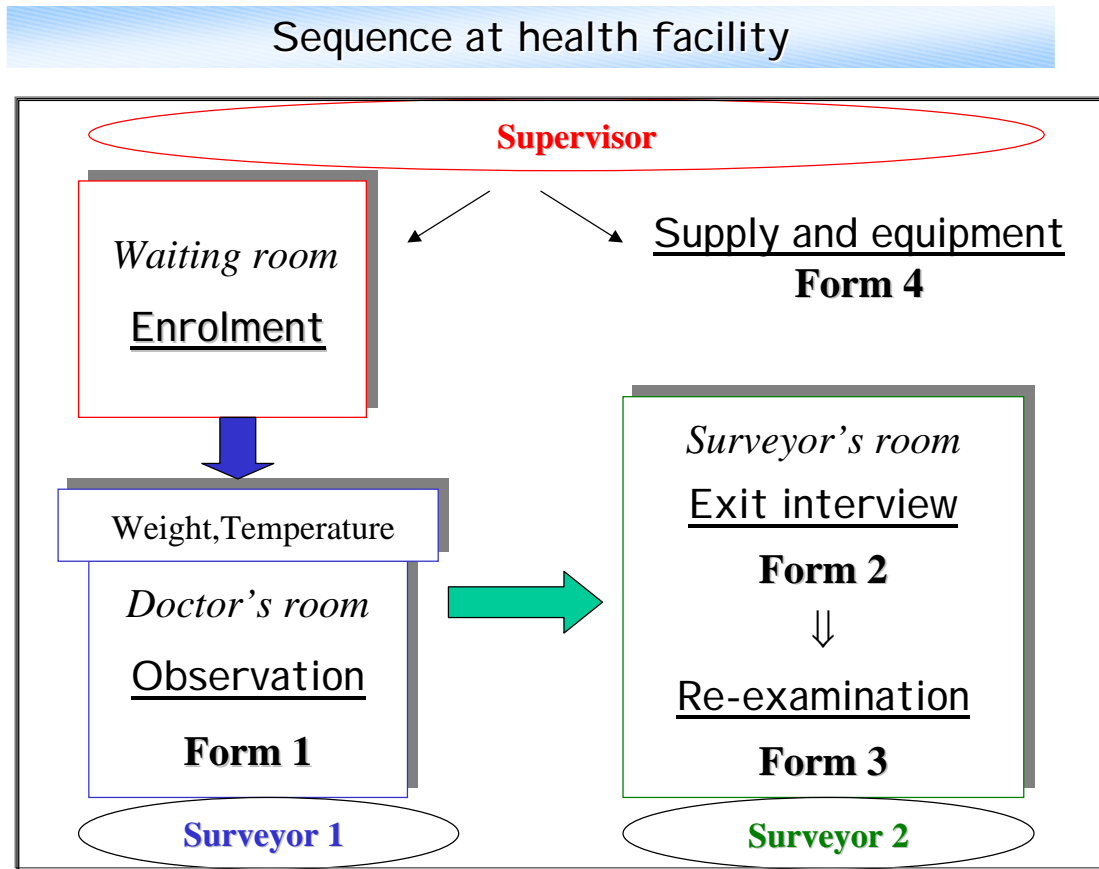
Sequence at health facility

Supervisor

Waiting room
Enrolment

Supply and equipment
Form 4

Weight,Temperature

Doctor's room
Observation
Form 1

Surveyor's room
Exit interview
Form 2
$\Downarrow$
Re-examination
Form 3

Surveyor 1

Surveyor 2